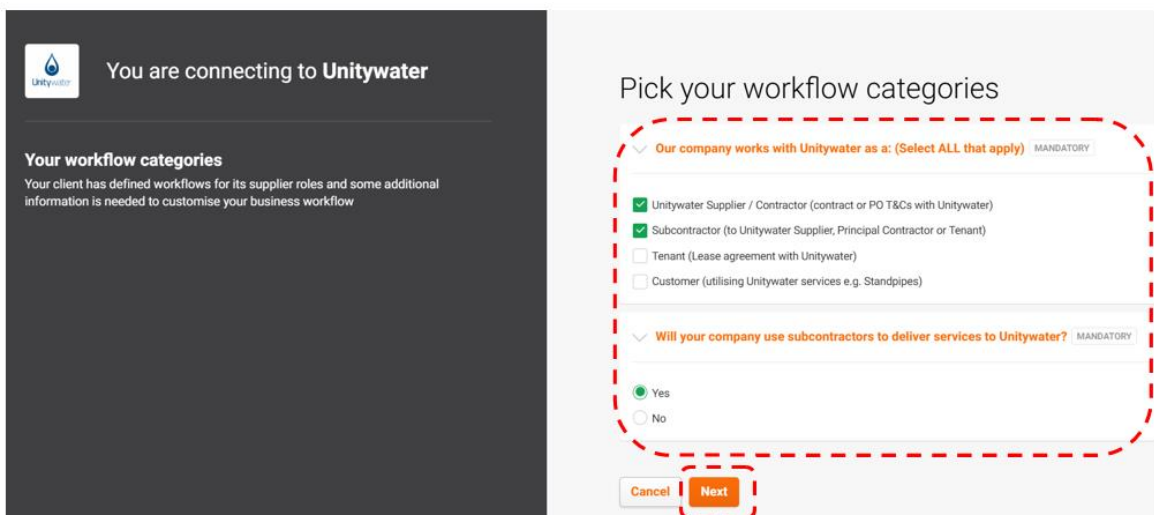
Unitywater

You are connecting to **Unitywater**

**Your workflow categories**

Your client has defined workflows for its supplier roles and some additional information is needed to customise your business workflow

Pick your workflow categories

Our company works with Unitywater as a: (Select ALL that apply) MANDATORY

Unitywater Supplier / Contractor (contract or PO T&Cs with Unitywater)

Subcontractor (to Unitywater Supplier, Principal Contractor or Tenant)

Tenant (Lease agreement with Unitywater)

Customer (utilising Unitywater services e.g. Standpipes)

Will your company use subcontractors to deliver services to Unitywater? MANDATORY

Yes

No

Cancel Next